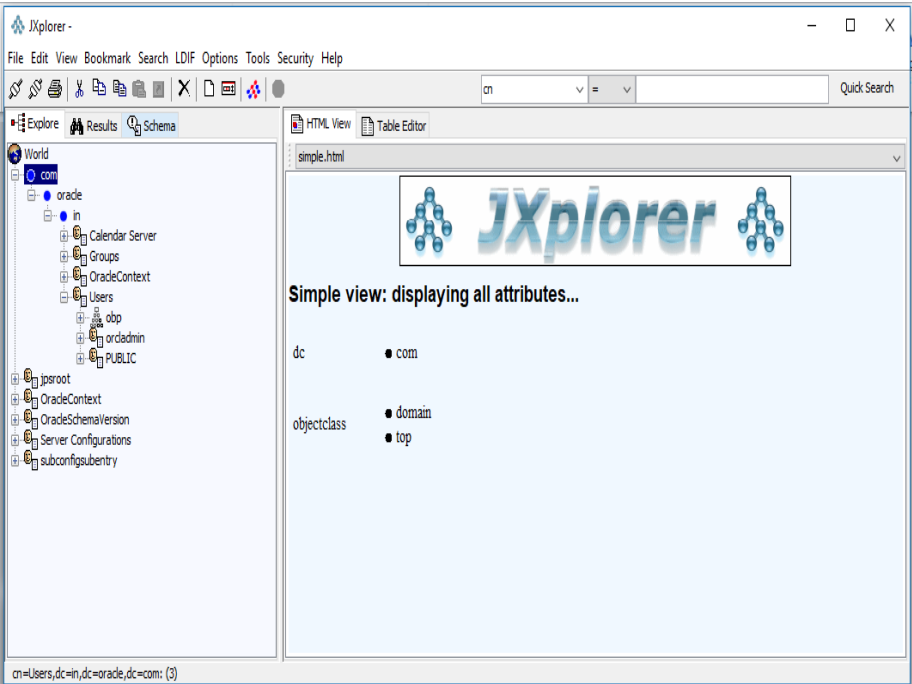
JXplorer -

File Edit View Bookmark Search LDIF Options Tools Security Help

cn
=
Quick Search

Explore Results Schema

World
com
oracle
in
Calendar Server
Groups
OracleContext
Users
obp
orcladmin
PUBLIC
jpsroot
OracleContext
OracleSchemaVersion
Server Configurations
subconfigsubentry

HTML View Table Editor

simple.html

JXplorer

Simple view: displaying all attributes...

dc
• com

objectclass
• domain
• top

cn=Users,dc=in,dc=oracle,dc=com: (3)